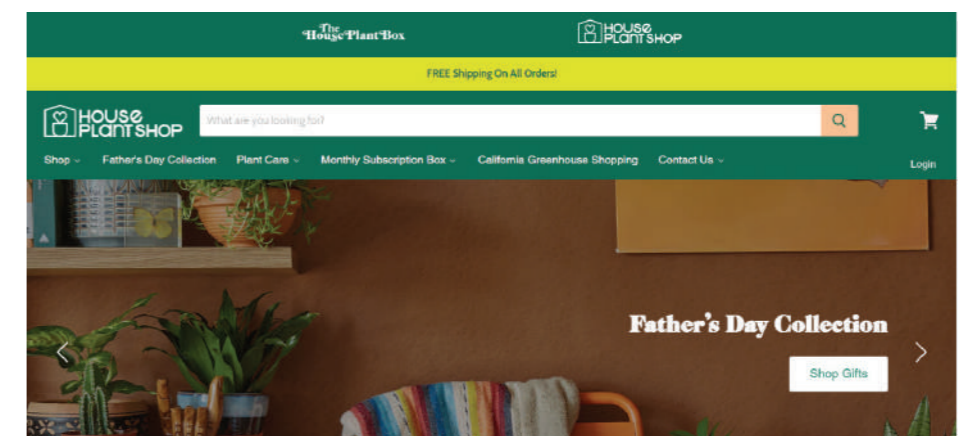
The House Plant Box

HOUSE PLANT SHOP

FREE Shipping On All Orders!

HOUSE PLANT SHOP

What are you looking for?

Shop

Father's Day Collection

Plant Care

Monthly Subscription Box

California Greenhouse Shopping

Contact Us

Login

Father's Day Collection

Shop Gifts